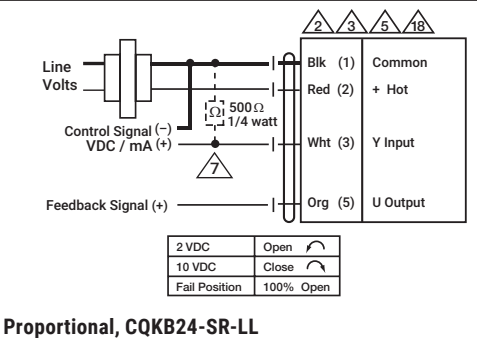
2 3 5 18

Line Volts

Ω 500Ω 1/4 watt

Control Signal (–) VDC / mA (+)

7

Feedback Signal (+)

Blk (1) Common
Red (2) + Hot
Wht (3) Y Input
Org (5) U Output

| 2 VDC | Open |
|---|---|
| 10 VDC | Close |
| Fail Position | 100% Open |

Proportional, CQKB24-SR-LL